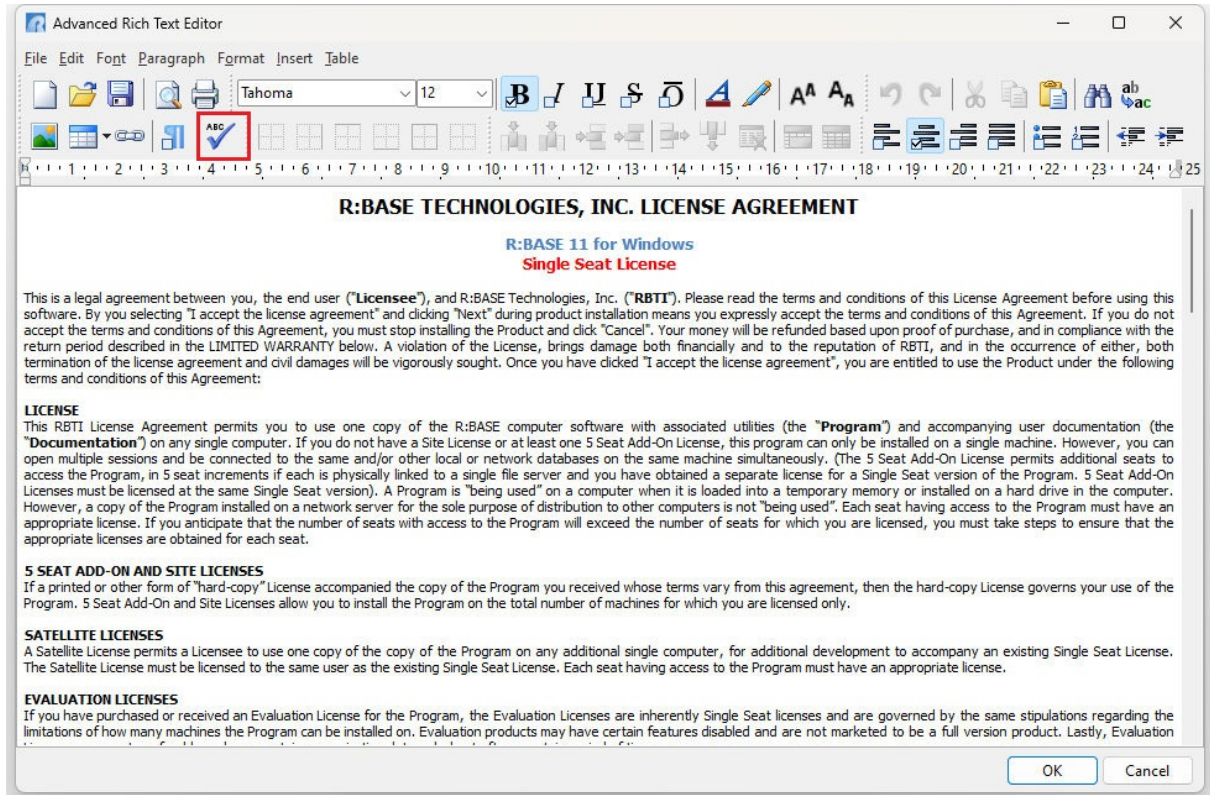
Advanced Rich Text Editor

File Edit Font Paragraph Format Insert Table

Tahoma 12

ABC

1 2 3 4 5 6 7 8 9 10 11 12 13 14 15 16 17 18 19 20 21 22 23 24 25

R:BASE TECHNOLOGIES, INC. LICENSE AGREEMENT

R:BASE 11 for Windows
Single Seat License

This is a legal agreement between you, the end user ("Licensee"), and R:BASE Technologies, Inc. ("RBTI"). Please read the terms and conditions of this License Agreement before using this software. By you selecting "I accept the license agreement" and clicking "Next" during product installation means you expressly accept the terms and conditions of this Agreement. If you do not accept the terms and conditions of this Agreement, you must stop installing the Product and click "Cancel". Your money will be refunded based upon proof of purchase, and in compliance with the return period described in the LIMITED WARRANTY below. A violation of the License, brings damage both financially and to the reputation of RBTI, and in the occurrence of either, both termination of the license agreement and civil damages will be vigorously sought. Once you have clicked "I accept the license agreement", you are entitled to use the Product under the following terms and conditions of this Agreement:

LICENSE
This RBTI License Agreement permits you to use one copy of the R:BASE computer software with associated utilities (the "Program") and accompanying user documentation (the "Documentation") on any single computer. If you do not have a Site License or at least one 5 Seat Add-On License, this program can only be installed on a single machine. However, you can open multiple sessions and be connected to the same and/or other local or network databases on the same machine simultaneously. (The 5 Seat Add-On License permits additional seats to access the Program, in 5 seat increments if each is physically linked to a single file server and you have obtained a separate license for a Single Seat version of the Program. 5 Seat Add-On Licenses must be licensed at the same Single Seat version). A Program is "being used" on a computer when it is loaded into a temporary memory or installed on a hard drive in the computer. However, a copy of the Program installed on a network server for the sole purpose of distribution to other computers is not "being used". Each seat having access to the Program must have an appropriate license. If you anticipate that the number of seats with access to the Program will exceed the number of seats for which you are licensed, you must take steps to ensure that the appropriate licenses are obtained for each seat.

5 SEAT ADD-ON AND SITE LICENSES
If a printed or other form of "hard-copy" License accompanied the copy of the Program you received whose terms vary from this agreement, then the hard-copy License governs your use of the Program. 5 Seat Add-On and Site Licenses allow you to install the Program on the total number of machines for which you are licensed only.

SATELLITE LICENSES
A Satellite License permits a Licensee to use one copy of the copy of the Program on any additional single computer, for additional development to accompany an existing Single Seat License. The Satellite License must be licensed to the same user as the existing Single Seat License. Each seat having access to the Program must have an appropriate license.

EVALUATION LICENSES
If you have purchased or received an Evaluation License for the Program, the Evaluation Licenses are inherently Single Seat licenses and are governed by the same stipulations regarding the limitations of how many machines the Program can be installed on. Evaluation products may have certain features disabled and are not marketed to be a full version product. Lastly, Evaluation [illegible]

OK Cancel